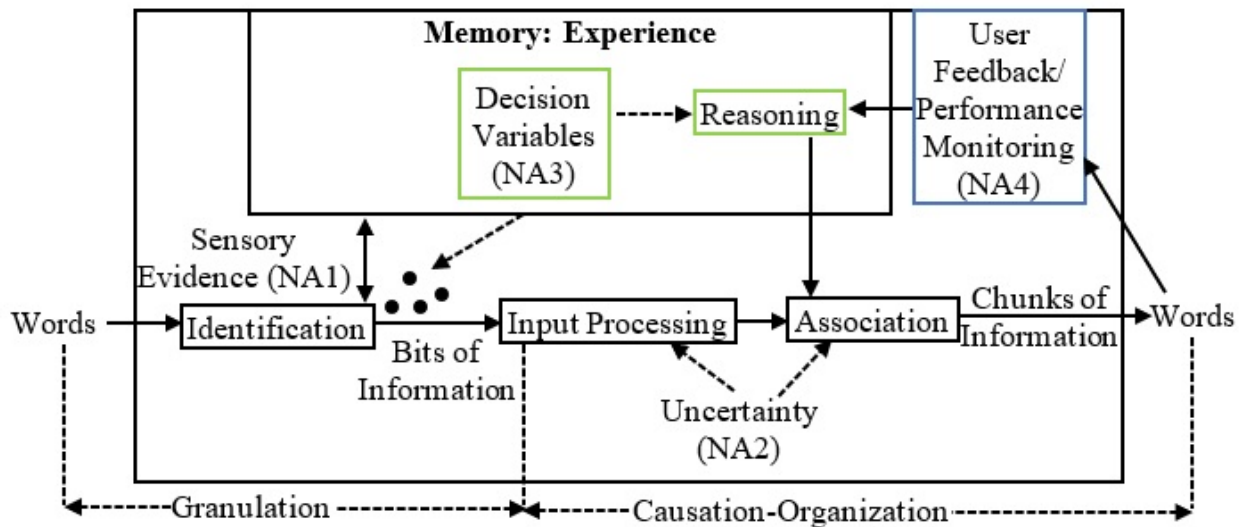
Memory: Experience

Decision Variables (NA3)

Reasoning

User Feedback/ Performance Monitoring (NA4)

Sensory Evidence (NA1)

Words

Identification

Bits of Information

Input Processing

Association

Chunks of Information

Words

Uncertainty (NA2)

Granulation

Causation-Organization